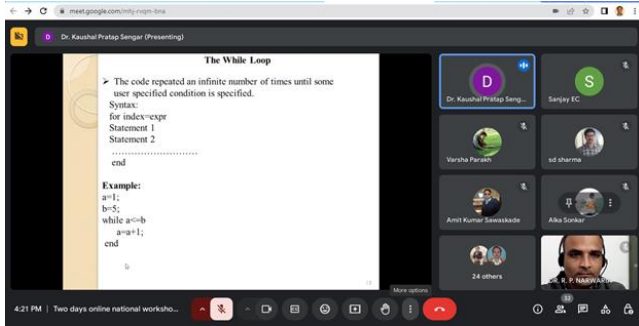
meet.google.com/mhj-rvqm-bna

D Dr. Kaushal Pratap Sengar (Presenting)

The While Loop

➢ The code repeated an infinite number of times until some user specified condition is specified.

Syntax:
for index=expr
Statement 1
Statement 2
............................
end

Example:
a=1;
b=5;
while a<=b
a=a+1;
end

D
Dr. Kaushal Pratap Seng...

S
Sanjay EC

Varsha Parakh

sd sharma

Amit Kumar Sawaskade

Alka Sonkar

24 others

R. P. NARWARE

More options

4:21 PM | Two days online national worksho...

32